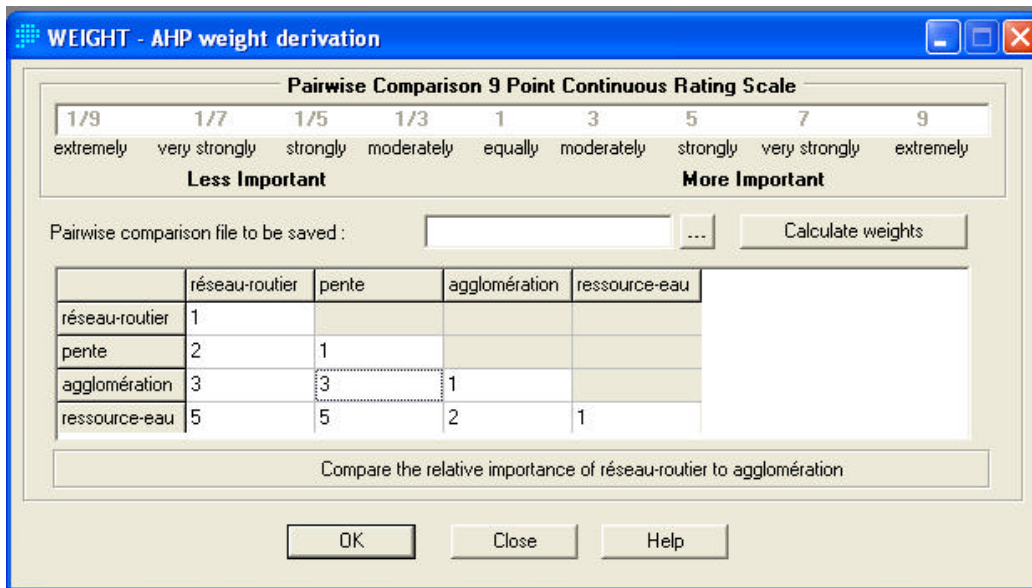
WEIGHT - AHP weight derivation

Pairwise Comparison 9 Point Continuous Rating Scale

| 1/9 | 1/7 | 1/5 | 1/3 | 1 | 3 | 5 | 7 | 9 |
|---|---|---|---|---|---|---|---|---|
| extremely | very strongly | strongly | moderately | equally | moderately | strongly | very strongly | extremely |

Less Important

More Important

Pairwise comparison file to be saved :

...

Calculate weights

| | réseau-routier | pente | agglomération | ressource-eau |
|---|---|---|---|---|
| réseau-routier | 1 | | | |
| pente | 2 | 1 | | |
| agglomération | 3 | 3 | 1 | |
| ressource-eau | 5 | 5 | 2 | 1 |

Compare the relative importance of réseau-routier to agglomération

OK

Close

Help